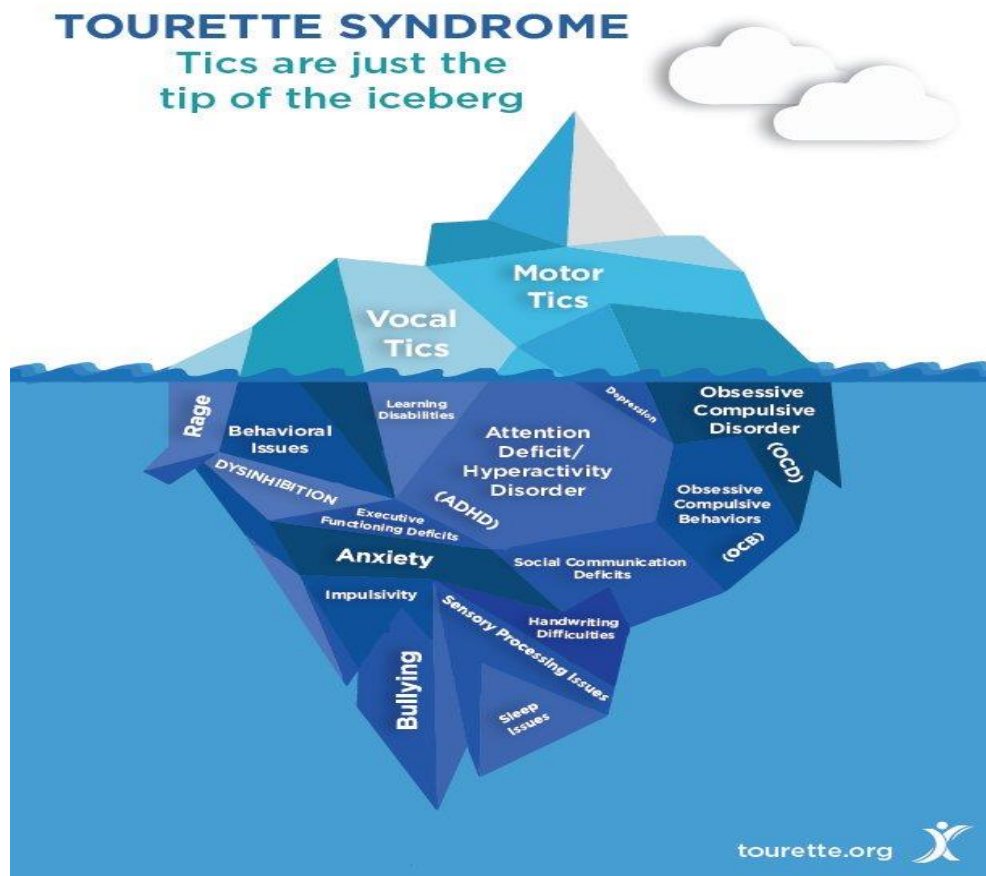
TOURETTE SYNDROME
Tics are just the tip of the iceberg

Motor Tics

Vocal Tics

Rage

Behavioral Issues

Learning Disabilities

Attention Deficit/ Hyperactivity Disorder (ADHD)

Depression

Obsessive Compulsive Disorder (OCD)

DYSINHIBITION

Executive Functioning Deficits

Obsessive Compulsive Behaviors (OCB)

Anxiety

Social Communication Deficits

Impulsivity

Sensory Processing Issues

Handwriting Difficulties

Bullying

Sleep Issues

tourette.org